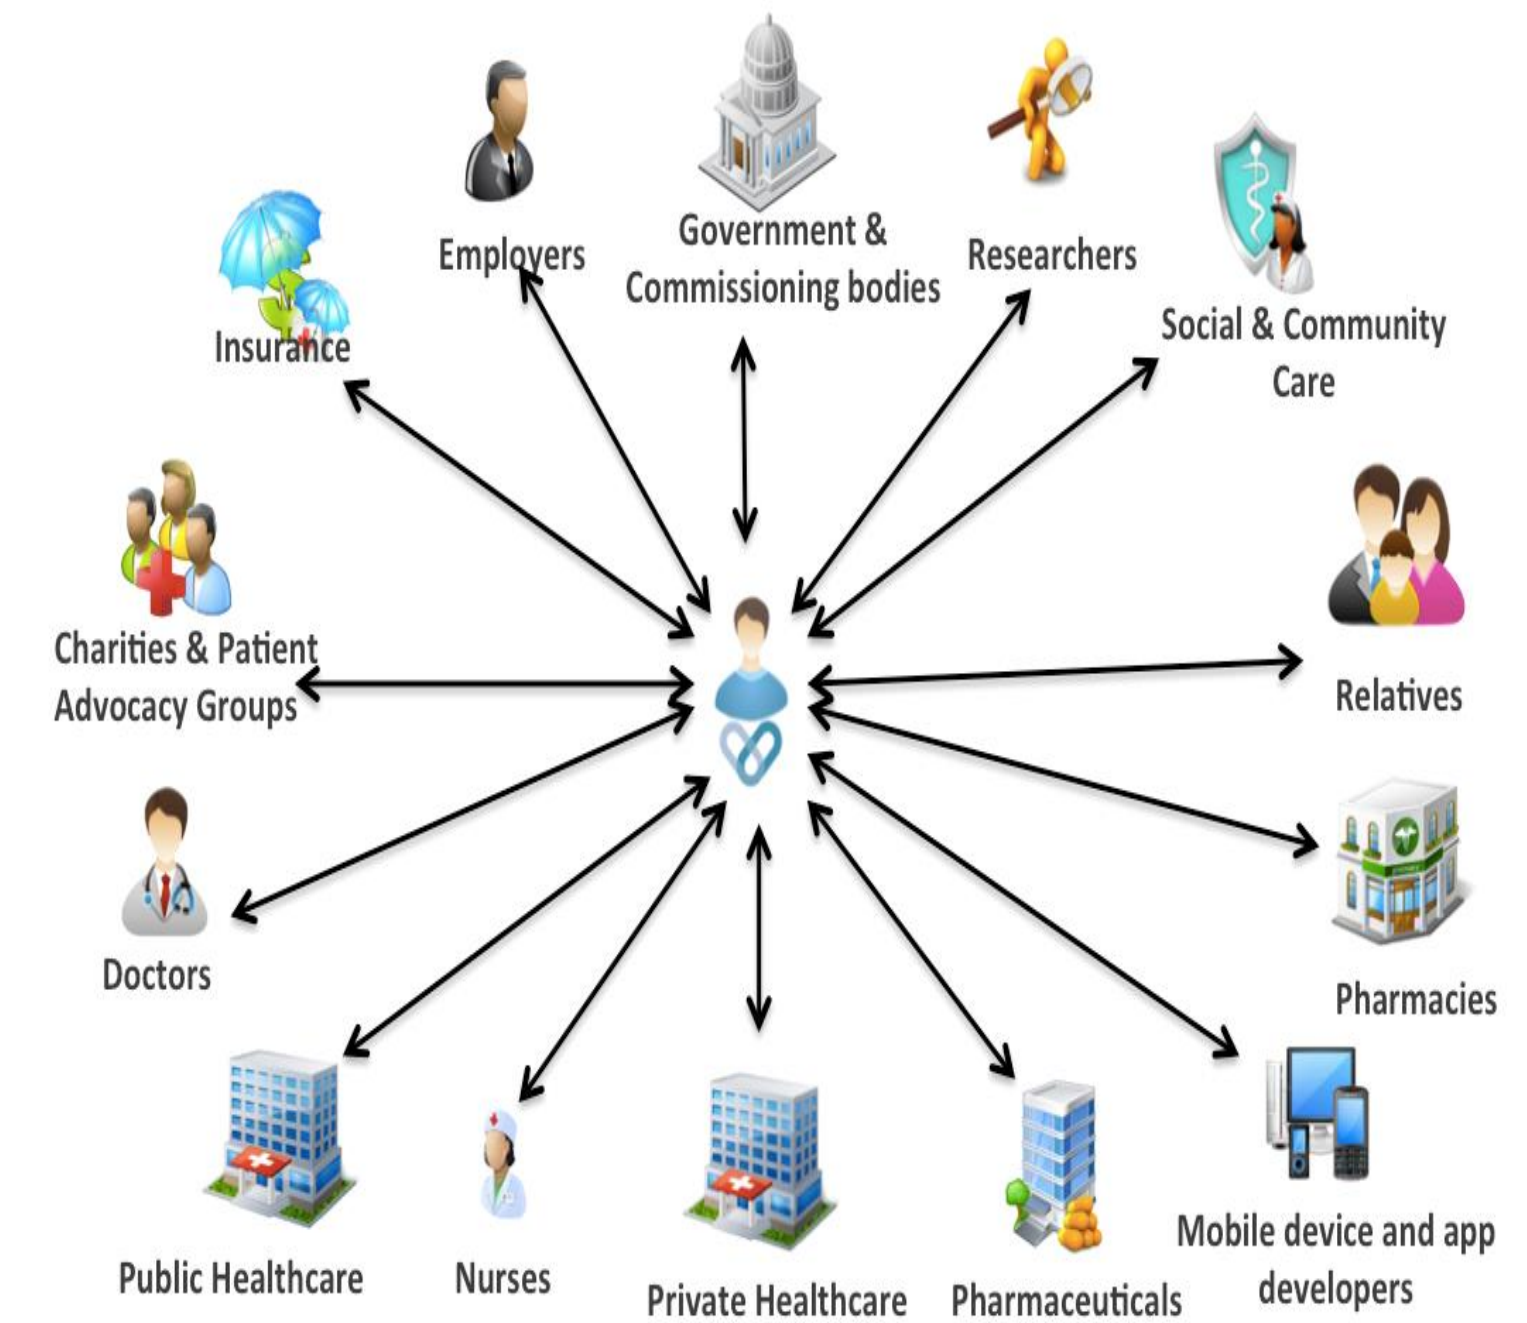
Employers

Government & Commissioning bodies

Researchers

Insurance

Social & Community Care

Charities & Patient Advocacy Groups

Relatives

Doctors

Pharmacies

Public Healthcare

Nurses

Private Healthcare

Pharmaceuticals

Mobile device and app developers